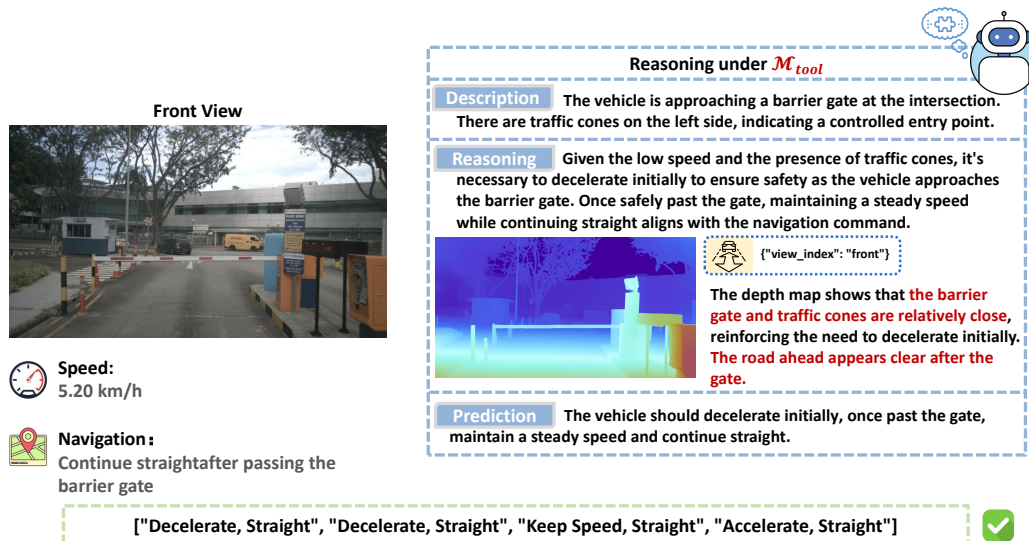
Front View

Speed:
5.20 km/h

Navigation：
Continue straightafter passing the barrier gate

Reasoning under $\mathcal{M}_{tool}$

Description The vehicle is approaching a barrier gate at the intersection. There are traffic cones on the left side, indicating a controlled entry point.

Reasoning Given the low speed and the presence of traffic cones, it's necessary to decelerate initially to ensure safety as the vehicle approaches the barrier gate. Once safely past the gate, maintaining a steady speed while continuing straight aligns with the navigation command.

{"view_index": "front"}

The depth map shows that the barrier gate and traffic cones are relatively close, reinforcing the need to decelerate initially. The road ahead appears clear after the gate.

Prediction The vehicle should decelerate initially, once past the gate, maintain a steady speed and continue straight.

["Decelerate, Straight", "Decelerate, Straight", "Keep Speed, Straight", "Accelerate, Straight"]